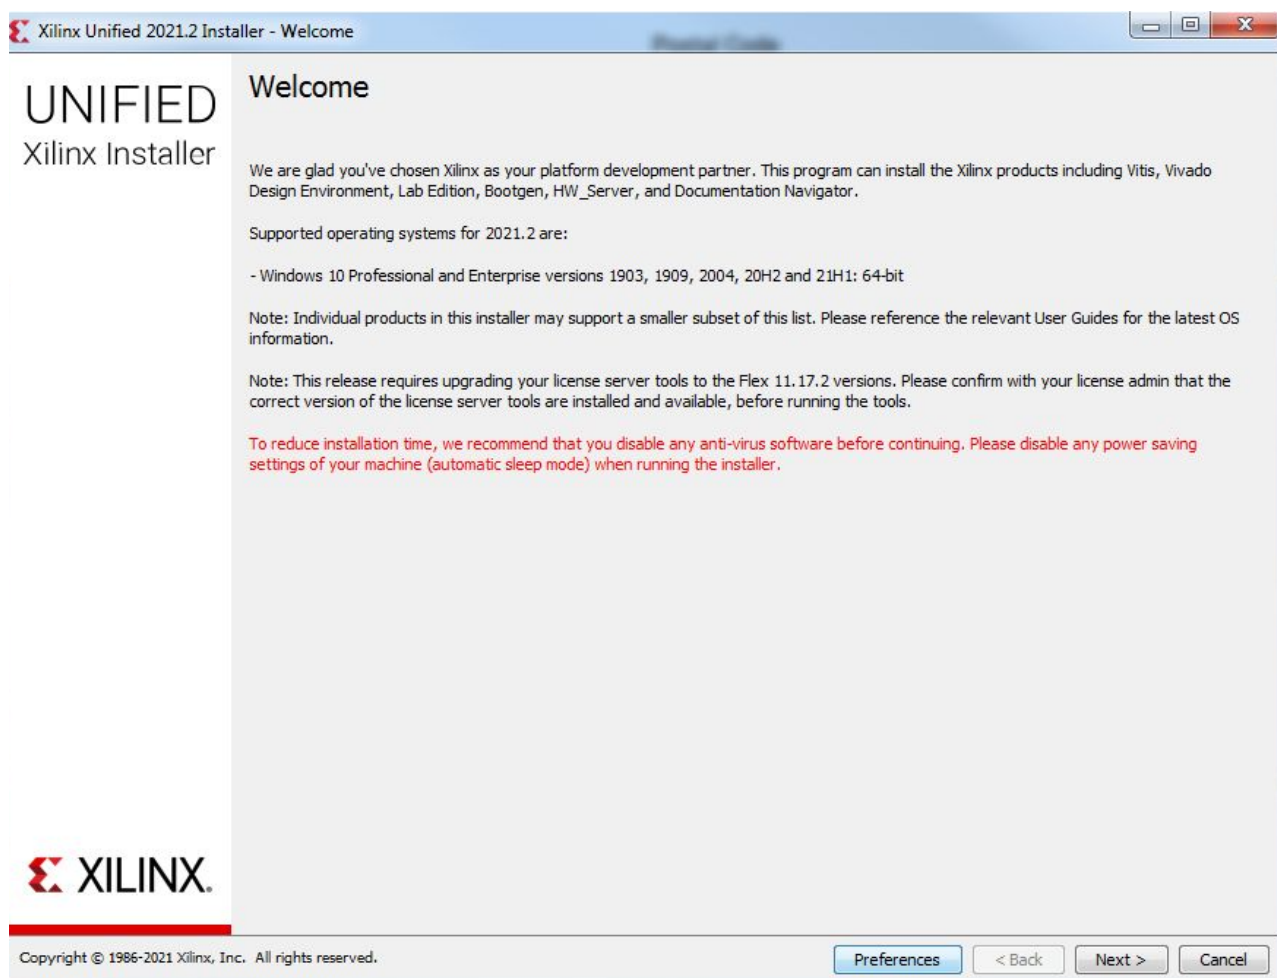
Xilinx Unified 2021.2 Installer - Welcome

UNIFIED
Xilinx Installer

Welcome

We are glad you've chosen Xilinx as your platform development partner. This program can install the Xilinx products including Vitis, Vivado Design Environment, Lab Edition, Bootgen, HW_Server, and Documentation Navigator.

Supported operating systems for 2021.2 are:

- Windows 10 Professional and Enterprise versions 1903, 1909, 2004, 20H2 and 21H1: 64-bit

Note: Individual products in this installer may support a smaller subset of this list. Please reference the relevant User Guides for the latest OS information.

Note: This release requires upgrading your license server tools to the Flex 11.17.2 versions. Please confirm with your license admin that the correct version of the license server tools are installed and available, before running the tools.

To reduce installation time, we recommend that you disable any anti-virus software before continuing. Please disable any power saving settings of your machine (automatic sleep mode) when running the installer.

XILINX.

Copyright © 1986-2021 Xilinx, Inc. All rights reserved.

Preferences
< Back
Next >
Cancel